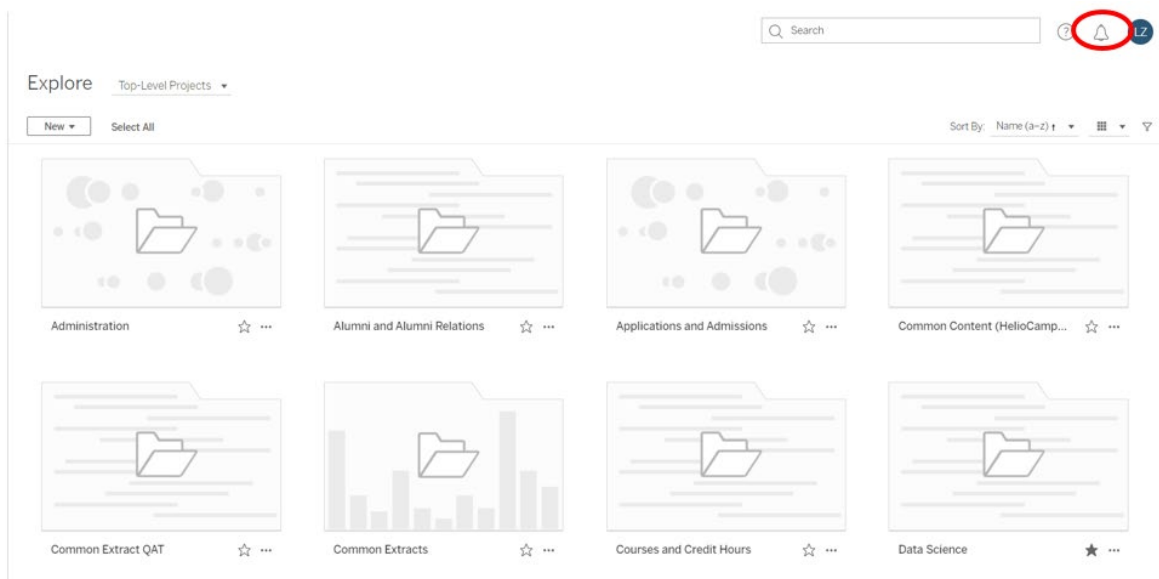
Search

LZ

Explore Top-Level Projects ▾

New ▾ Select All

Sort By: Name (a–z) ↑ ▾

Administration

Alumni and Alumni Relations

Applications and Admissions

Common Content (HelioCamp...

Common Extract QAT

Common Extracts

Courses and Credit Hours

Data Science